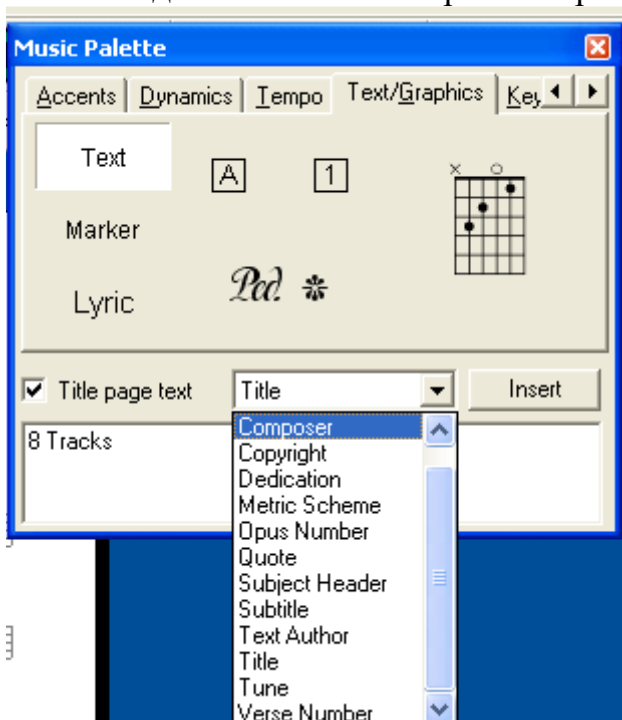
Music Palette

Accents | Dynamics | Tempo | Text/Graphics | Key

Text

A

1

Marker

Lyric

Ped. ✻

☑ Title page text

Title

Insert

8 Tracks

Composer
Copyright
Dedication
Metric Scheme
Opus Number
Quote
Subject Header
Subtitle
Text Author
Title
Tune
Verse Number